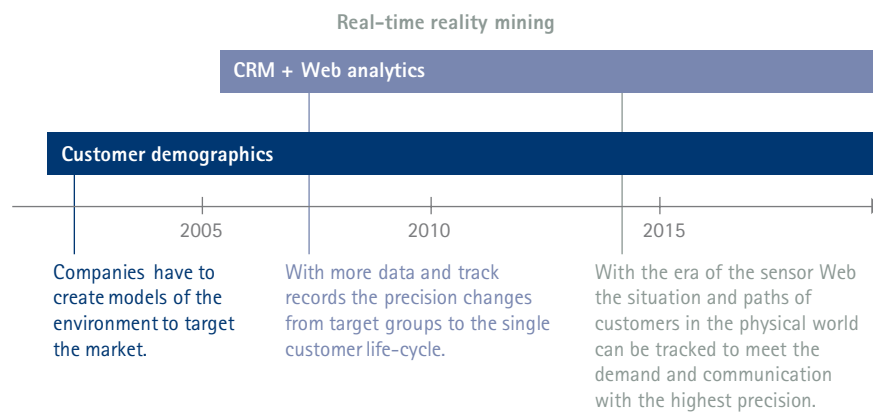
Real-time reality mining

CRM + Web analytics

Customer demographics

2005

2010

2015

Companies have to create models of the environment to target the market.

With more data and track records the precision changes from target groups to the single customer life-cycle.

With the era of the sensor Web the situation and paths of customers in the physical world can be tracked to meet the demand and communication with the highest precision.